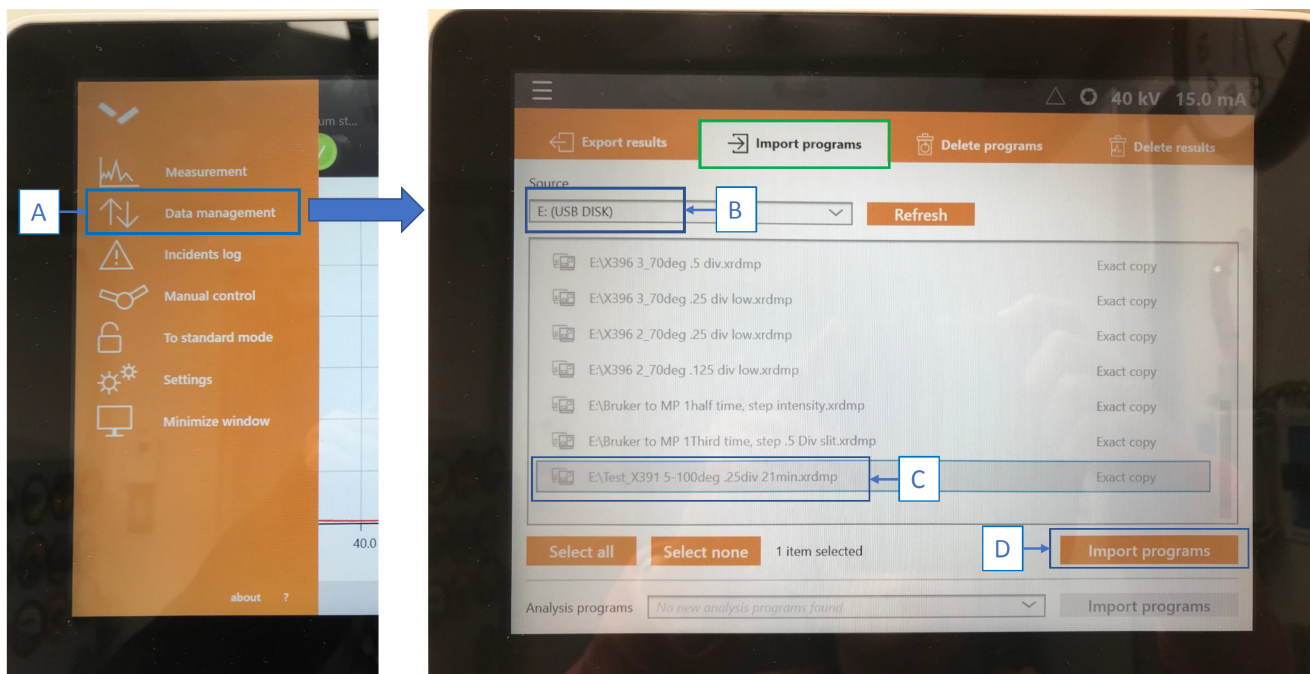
um st...

Measurement

A

Data management

Incidents log

Manual control

To standard mode

Settings

Minimize window

40.0

about ?

40 kV 15.0 mA

Export results

Import programs

Delete programs

Delete results

Source

E: (USB DISK)

B

Refresh

E:\X396 3_70deg .5 div.xrdmp Exact copy

E:\X396 3_70deg .25 div low.xrdmp Exact copy

E:\X396 2_70deg .25 div low.xrdmp Exact copy

E:\X396 2_70deg .125 div low.xrdmp Exact copy

E:\Bruker to MP 1half time, step intensity.xrdmp Exact copy

E:\Bruker to MP 1Third time, step .5 Div slit.xrdmp Exact copy

E:\Test_X391 5-100deg .25div 21min.xrdmp Exact copy

C

Select all

Select none

1 item selected

D

Import programs

Analysis programs

No new analysis programs found

Import programs